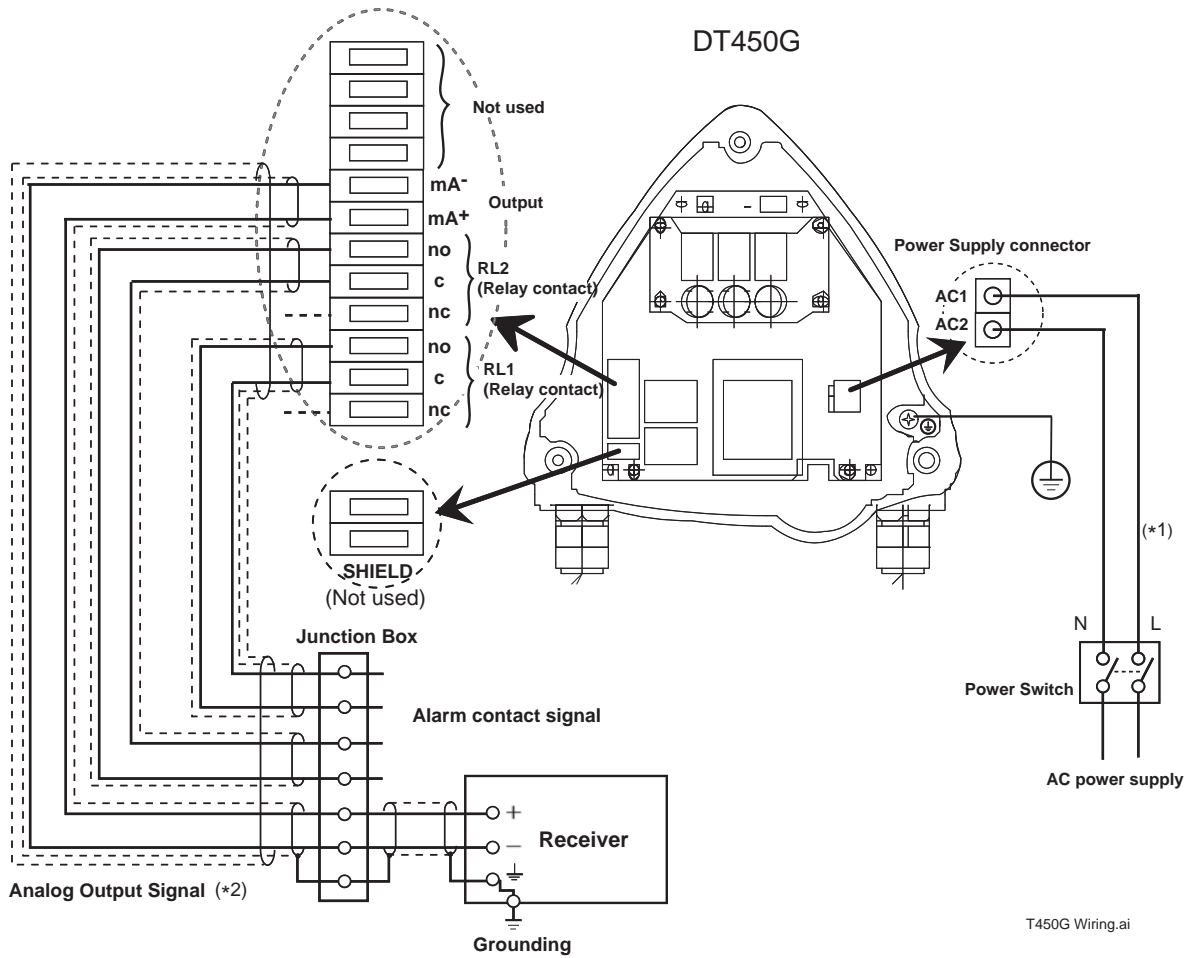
DT450G

Not used

mA-

mA+

Output

no

c

nc

RL2 (Relay contact)

no

c

nc

RL1 (Relay contact)

Power Supply connector

AC1

AC2

SHIELD (Not used)

(*1)

N

L

Junction Box

Power Switch

Alarm contact signal

AC power supply

+

–

Receiver

Analog Output Signal (*2)

Grounding

T450G Wiring.ai